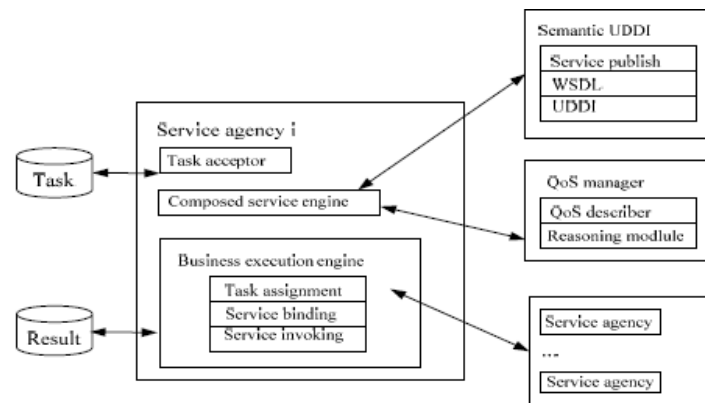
Semantic UDDI
Service publish
WSDL
UDDI

Service agency i
Task acceptor
Composed service engine

Task

QoS manager
QoS describer
Reasoning modlule

Business execution engine
Task assignment
Service binding
Service invoking

Result

Service agency
...
Service agency